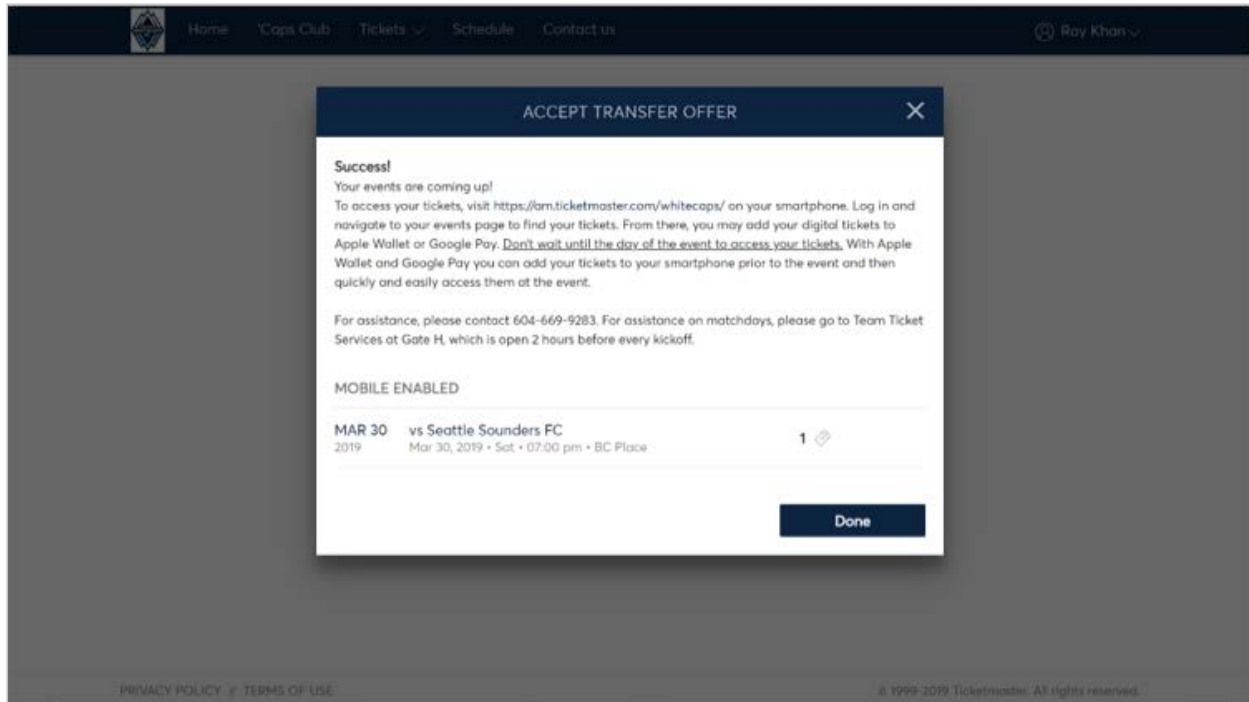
Home 'Caps Club Tickets Schedule Contact us

Roy Khan

ACCEPT TRANSFER OFFER

Success!
Your events are coming up!
To access your tickets, visit https://am.ticketmaster.com/whitecaps/ on your smartphone. Log in and navigate to your events page to find your tickets. From there, you may add your digital tickets to Apple Wallet or Google Pay. Don't wait until the day of the event to access your tickets. With Apple Wallet and Google Pay you can add your tickets to your smartphone prior to the event and then quickly and easily access them at the event.

For assistance, please contact 604-669-9283. For assistance on matchdays, please go to Team Ticket Services at Gate H, which is open 2 hours before every kickoff.

MOBILE ENABLED

MAR 30
2019

vs Seattle Sounders FC
Mar 30, 2019 • Sat • 07:00 pm • BC Place

1

Done

PRIVACY POLICY // TERMS OF USE

© 1999-2019 Ticketmaster. All rights reserved.